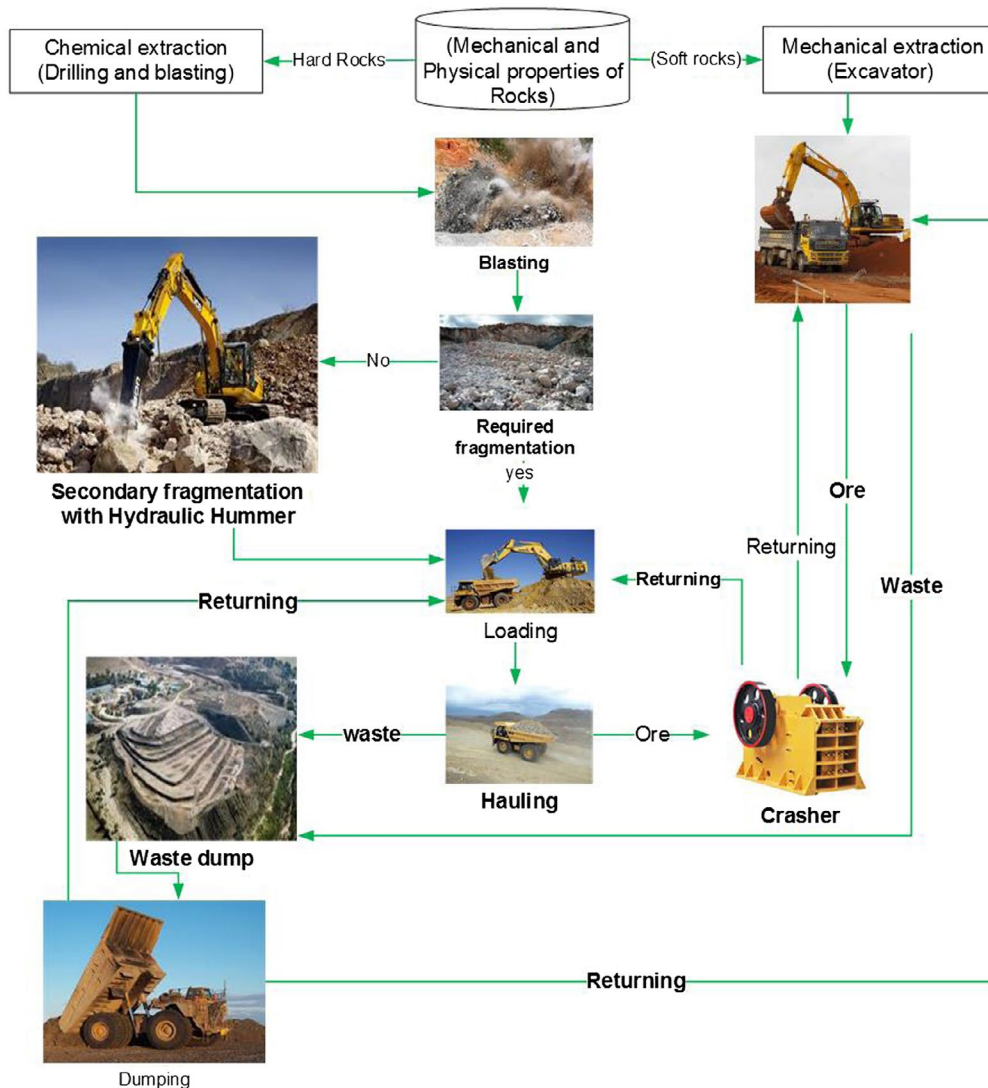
Chemical extraction (Drilling and blasting)

Hard Rocks

(Mechanical and Physical properties of Rocks)

(Soft rocks)

Mechanical extraction (Excavator)

Blasting

No

Required fragmentation

yes

Secondary fragmentation with Hydraulic Hummer

Ore

Returning

Waste

Returning

Returning

Loading

waste

Ore

Hauling

Crasher

Waste dump

Returning

Dumping